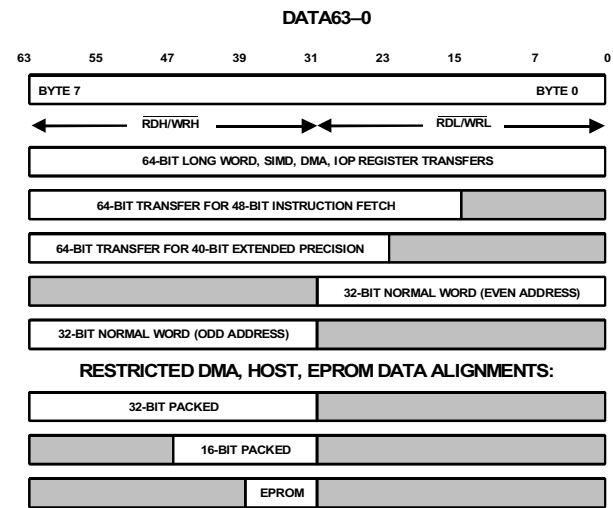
DATA63–0

63 55 47 39 31 23 15 7 0

BYTE 7

BYTE 0

$\overline{RDH}/\overline{WRH}$

$\overline{RDL}/\overline{WRL}$

64-BIT LONG WORD, SIMD, DMA, IOP REGISTER TRANSFERS

64-BIT TRANSFER FOR 48-BIT INSTRUCTION FETCH

64-BIT TRANSFER FOR 40-BIT EXTENDED PRECISION

32-BIT NORMAL WORD (EVEN ADDRESS)

32-BIT NORMAL WORD (ODD ADDRESS)

RESTRICTED DMA, HOST, EPROM DATA ALIGNMENTS:

32-BIT PACKED

16-BIT PACKED

EPROM